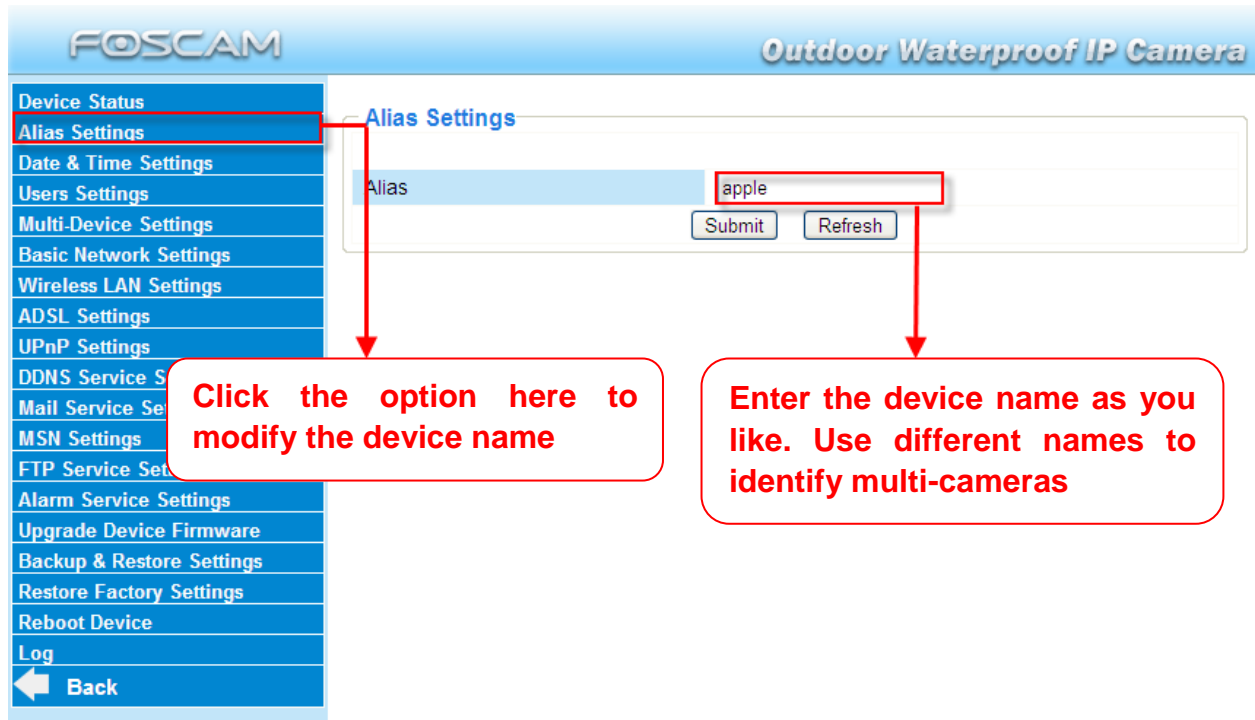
FOSCAM

Outdoor Waterproof IP Camera

Device Status
Alias Settings
Date & Time Settings
Users Settings
Multi-Device Settings
Basic Network Settings
Wireless LAN Settings
ADSL Settings
UPnP Settings
DDNS Service S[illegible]
Mail Service Se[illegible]
MSN Settings
FTP Service Set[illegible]
Alarm Service Settings
Upgrade Device Firmware
Backup & Restore Settings
Restore Factory Settings
Reboot Device
Log
Back

Alias Settings

| Alias | apple |
|---|---|

Submit Refresh

Click the option here to modify the device name

Enter the device name as you like. Use different names to identify multi-cameras